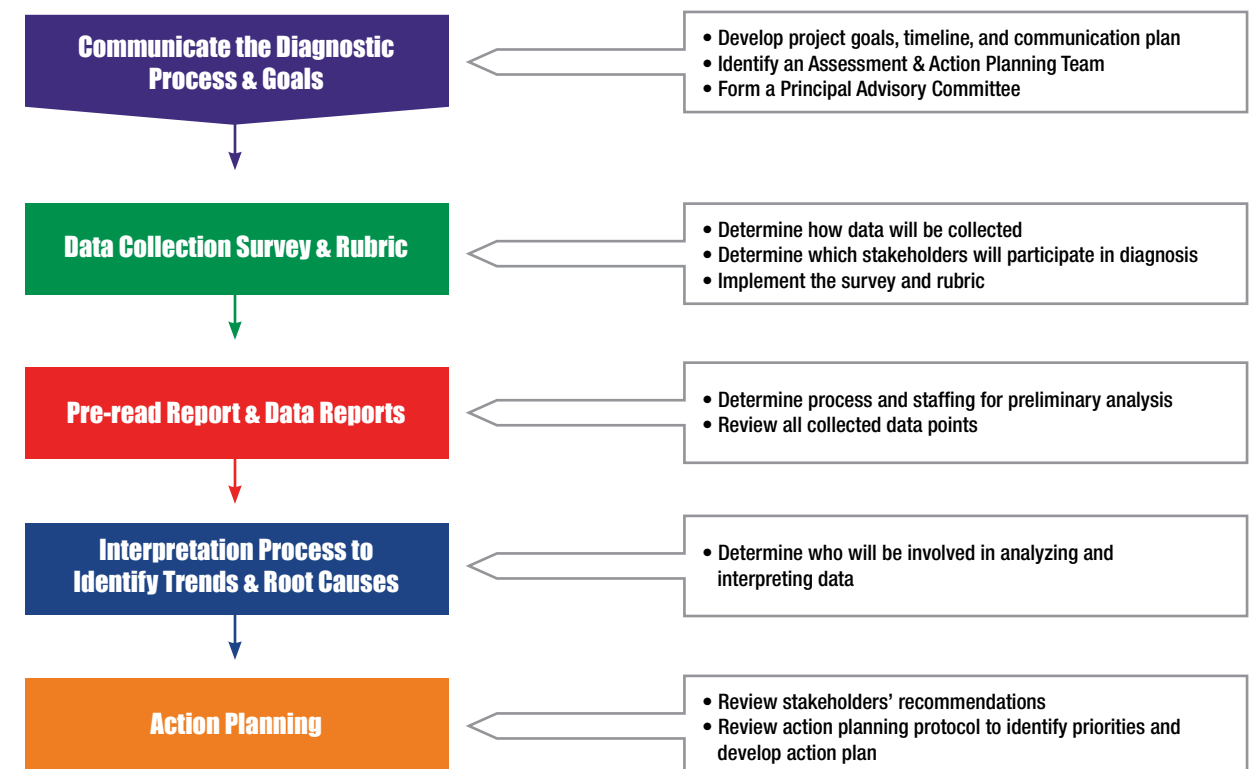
Communicate the Diagnostic Process & Goals

• Develop project goals, timeline, and communication plan
• Identify an Assessment & Action Planning Team
• Form a Principal Advisory Committee

Data Collection Survey & Rubric

• Determine how data will be collected
• Determine which stakeholders will participate in diagnosis
• Implement the survey and rubric

Pre-read Report & Data Reports

• Determine process and staffing for preliminary analysis
• Review all collected data points

Interpretation Process to Identify Trends & Root Causes

• Determine who will be involved in analyzing and interpreting data

Action Planning

• Review stakeholders' recommendations
• Review action planning protocol to identify priorities and develop action plan